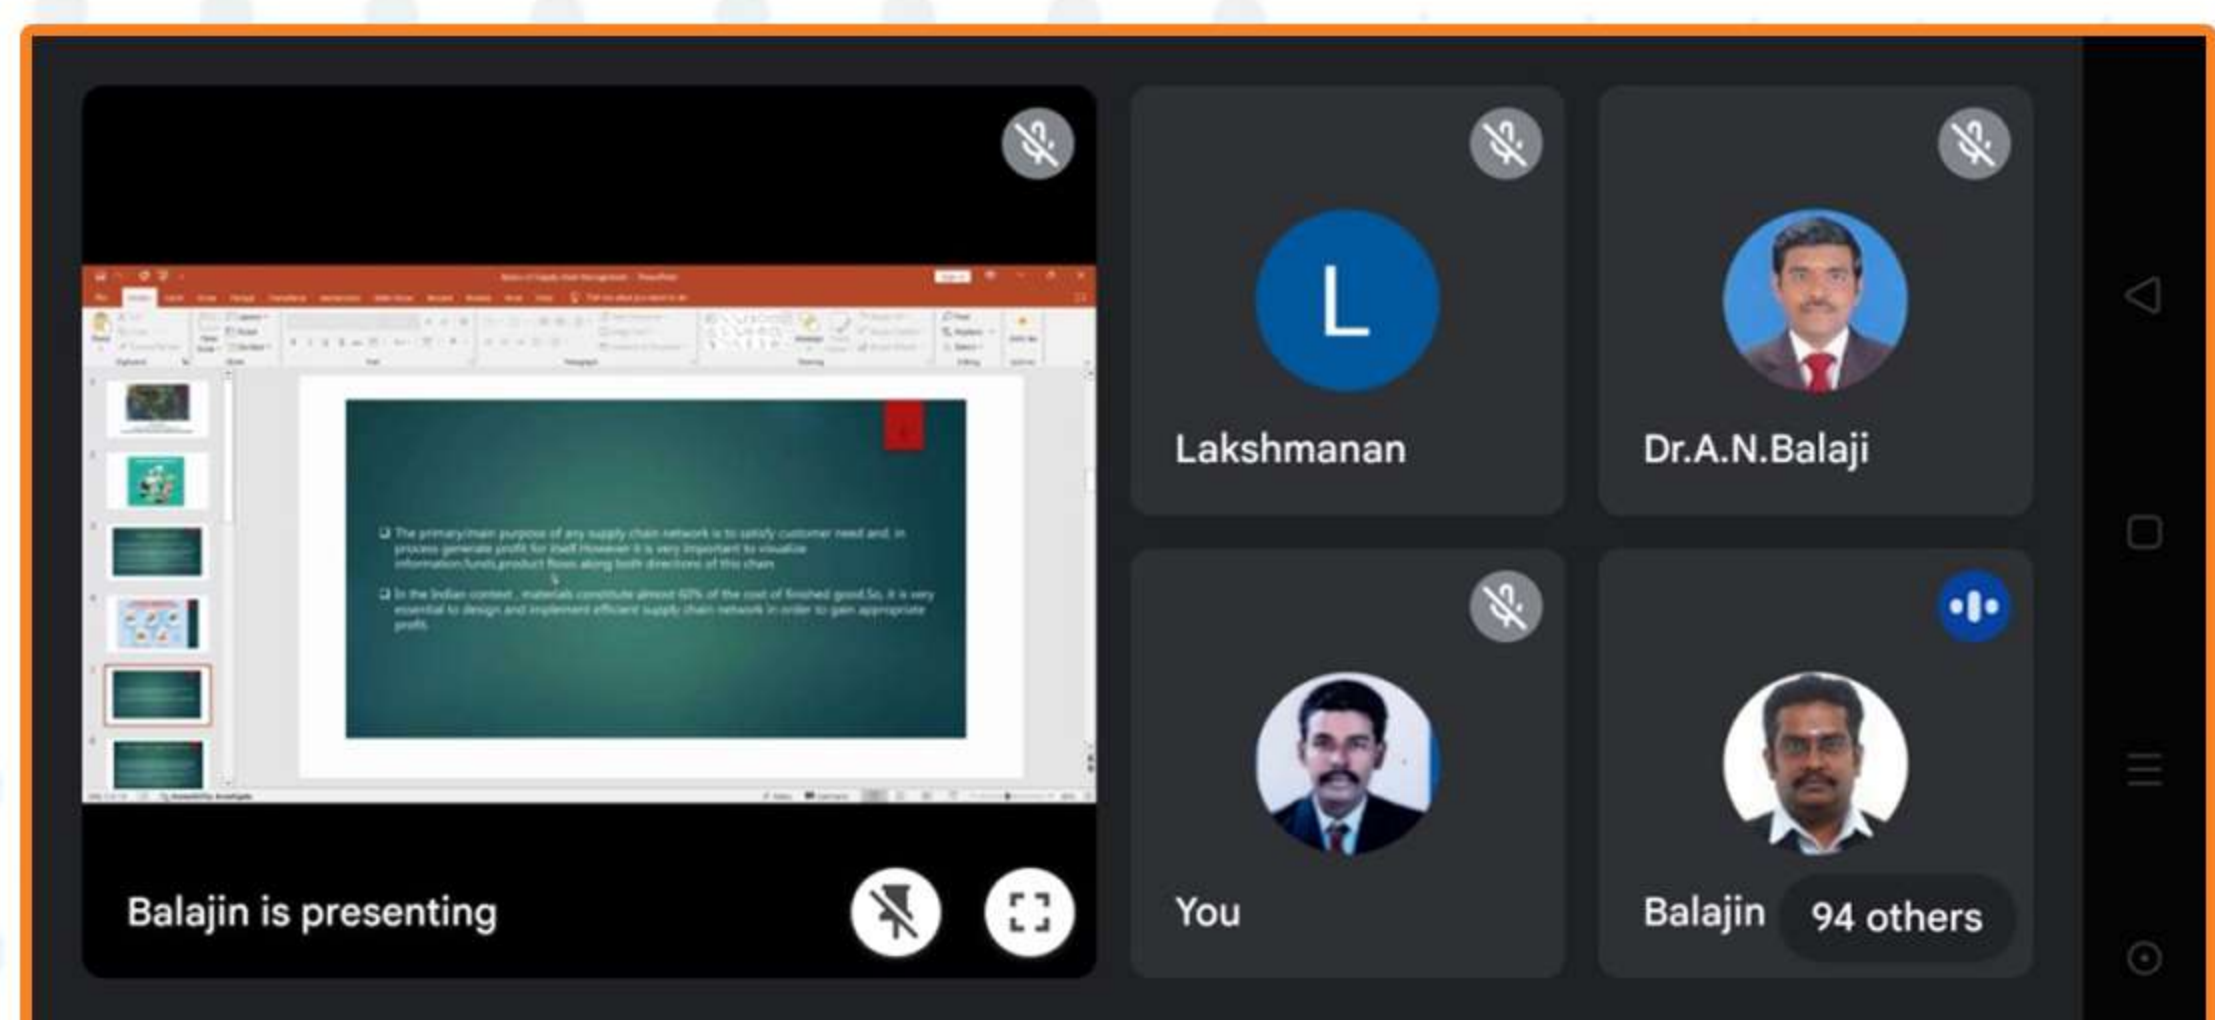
❑ The primary/main purpose of any supply chain network is to satisfy customer need and, in process generate profit for itself.However it is very important to visualise information,funds,product flows along both directions of this chain.

❑ In the Indian context , materials constitute almost 60% of the cost of finished good.So, it is very essential to design and implement efficient supply chain network in order to gain appropriate profit.

Balajin is presenting

L

Lakshmanan

Dr.A.N.Balaji

You

Balajin

94 others